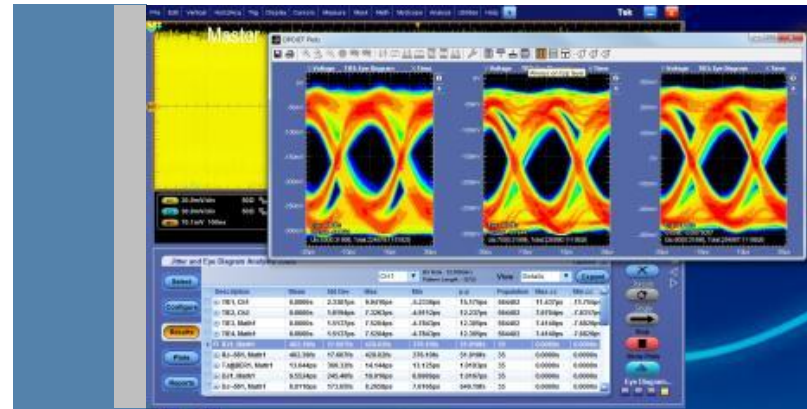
File Edit Vertical Horiz/Acq Trig Display Cursors Measure Mask Math MyScope Analyze Utilities Help

Tek

Master

DPOJET Plots

Voltage TIE1 Eye Diagram

Voltage

Voltage

Jitter and Eye Diagram Analysis Tools

Select

Configure

Results

Plots

Reports

Ch1

View Details

Export

Description

Mean

Std Dev

Max

Min

p-p

Population

TIE1, Ch1

TIE2, Ch2

TIE3, Math1

TIE4, Math1

Clear

Single

Run

Stop

Eye Diagram